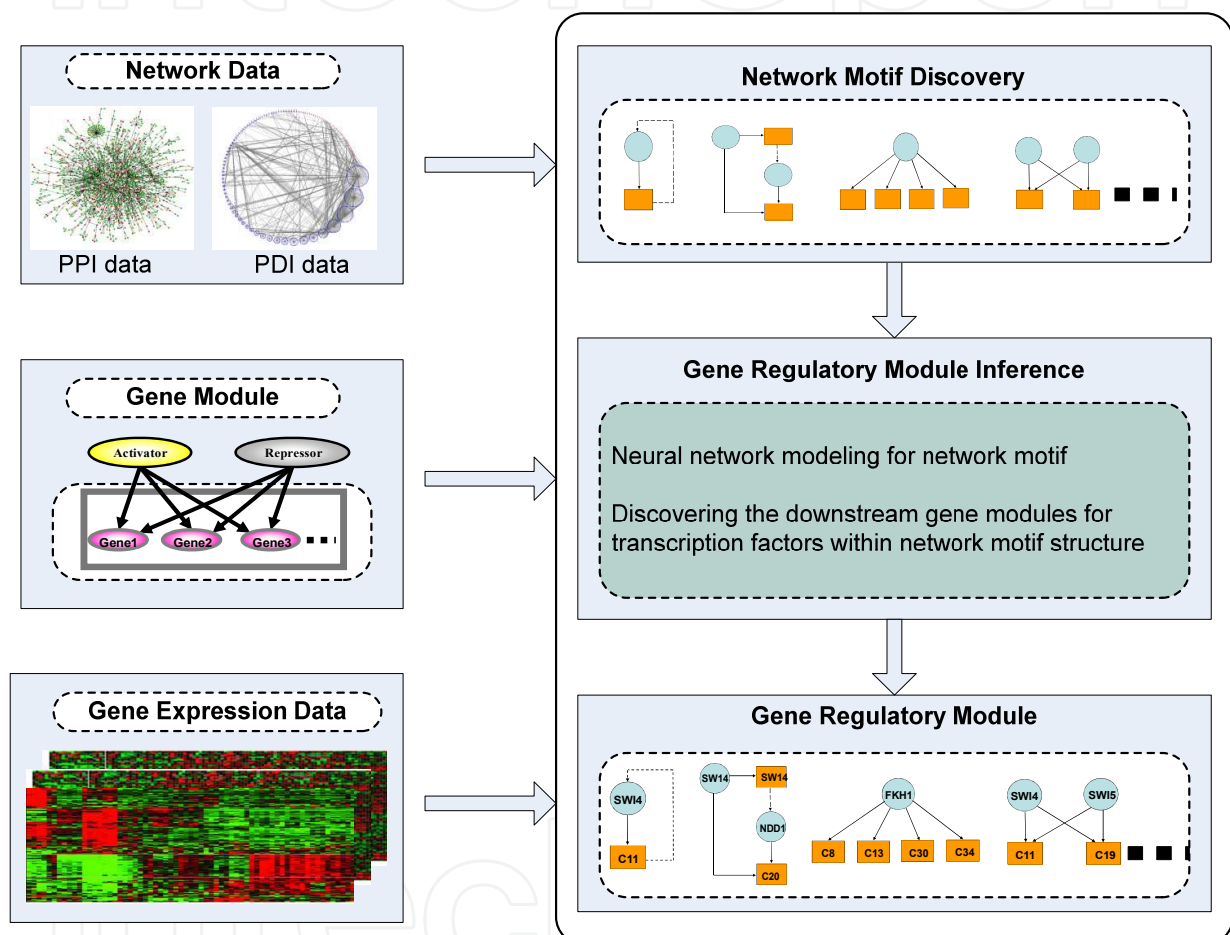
Network Data

PPI data

PDI data

Gene Module

Activator

Repressor

Gene1

Gene2

Gene3

Gene Expression Data

Network Motif Discovery

Gene Regulatory Module Inference

Neural network modeling for network motif

Discovering the downstream gene modules for transcription factors within network motif structure

Gene Regulatory Module

SWI4

C11

SW14

SW14

NDD1

C20

FKH1

C8

C13

C30

C34

SWI4

SWI5

C11

C19